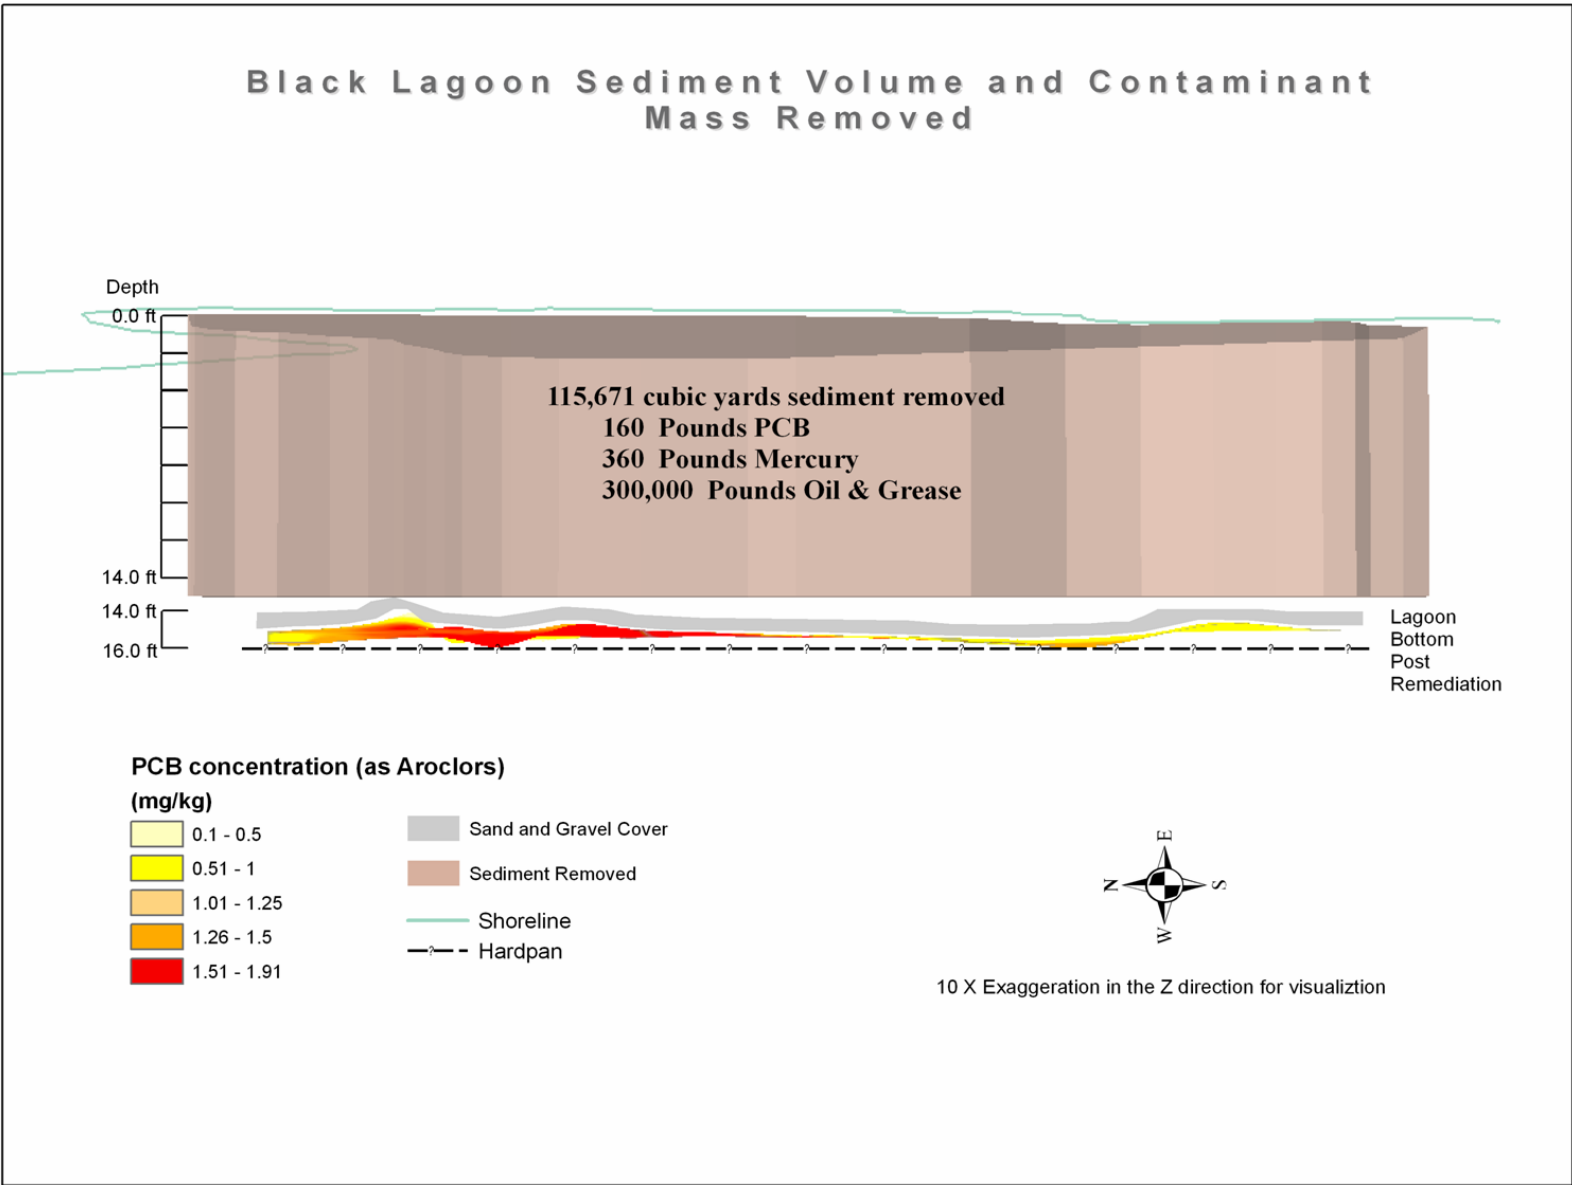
Black Lagoon Sediment Volume and Contaminant Mass Removed

Depth
0.0 ft
14.0 ft
14.0 ft
16.0 ft

115,671 cubic yards sediment removed
160 Pounds PCB
360 Pounds Mercury
300,000 Pounds Oil & Grease

Lagoon Bottom Post Remediation

PCB concentration (as Aroclors)
(mg/kg)
0.1 - 0.5
0.51 - 1
1.01 - 1.25
1.26 - 1.5
1.51 - 1.91

Sand and Gravel Cover
Sediment Removed
Shoreline
Hardpan

E
N
S
W

10 X Exaggeration in the Z direction for visualiztion